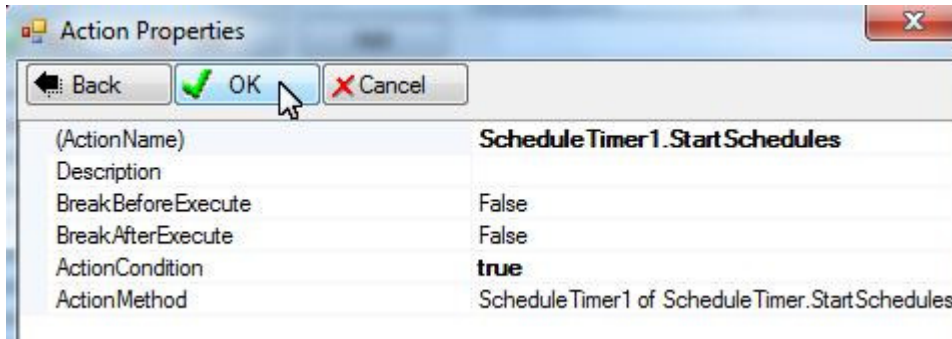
Action Properties

Back OK Cancel

| | |
|---|---|
| (ActionName) | ScheduleTimer1.StartSchedules |
| Description | |
| BreakBeforeExecute | False |
| BreakAfterExecute | False |
| ActionCondition | true |
| ActionMethod | ScheduleTimer1 of ScheduleTimer.StartSchedules |